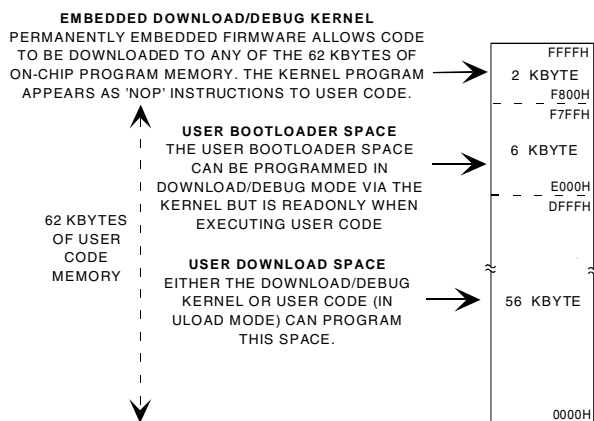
EMBEDDED DOWNLOAD/DEBUG KERNEL
PERMANENTLY EMBEDDED FIRMWARE ALLOWS CODE TO BE DOWNLOADED TO ANY OF THE 62 KBYTES OF ON-CHIP PROGRAM MEMORY. THE KERNEL PROGRAM APPEARS AS 'NOP' INSTRUCTIONS TO USER CODE.

USER BOOTLOADER SPACE
THE USER BOOTLOADER SPACE CAN BE PROGRAMMED IN DOWNLOAD/DEBUG MODE VIA THE KERNEL BUT IS READONLY WHEN EXECUTING USER CODE

62 KBYTES OF USER CODE MEMORY

USER DOWNLOAD SPACE
EITHER THE DOWNLOAD/DEBUG KERNEL OR USER CODE (IN ULOAD MODE) CAN PROGRAM THIS SPACE.

FFFFH
2 KBYTE
F800H
F7FFH
6 KBYTE
E000H
DFFFH
56 KBYTE
0000H